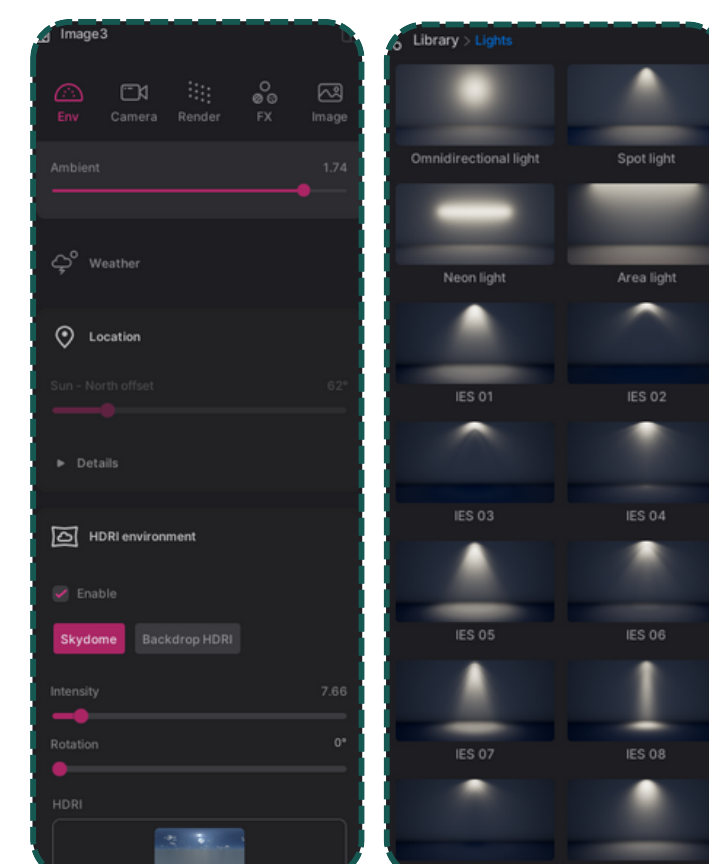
Image3

Env Camera Render FX Image

Ambient 1.74

Weather

Location

Sun - North offset 62°

▸ Details

HDRI environment

Enable

Skydome Backdrop HDRI

Intensity 7.66

Rotation 0°

HDRI

Library > Lights

Omnidirectional light

Spot light

Neon light

Area light

IES 01

IES 02

IES 03

IES 04

IES 05

IES 06

IES 07

IES 08